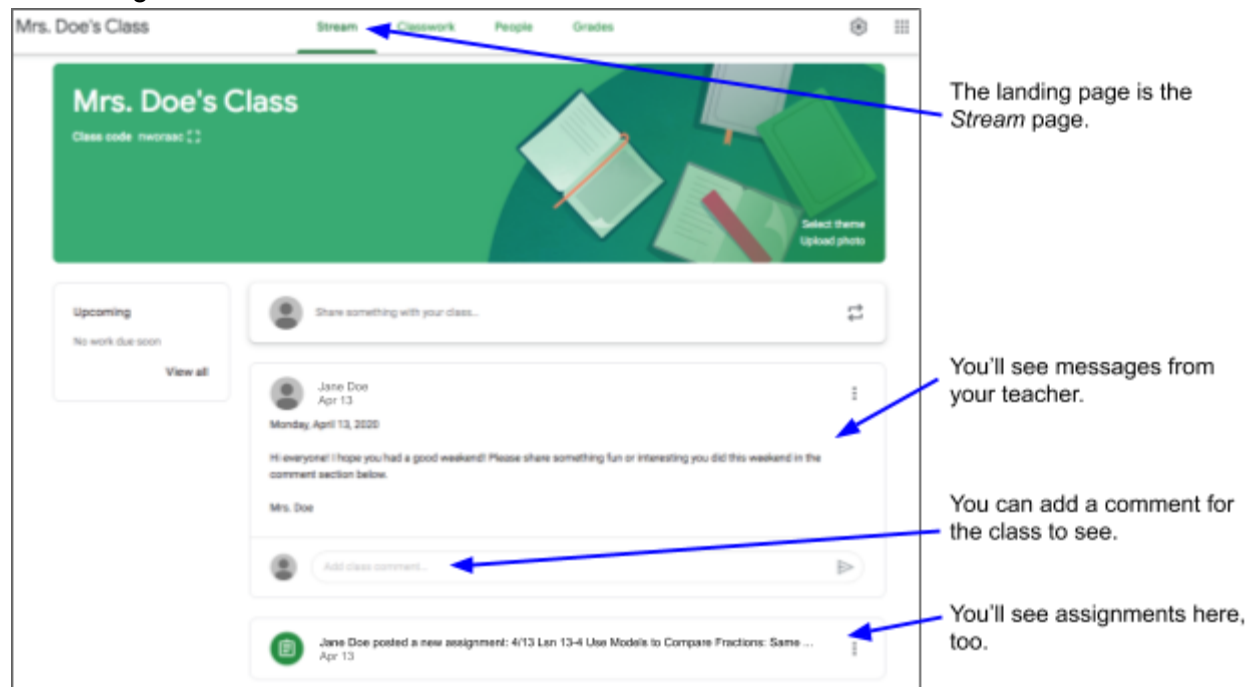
Mrs. Doe's Class

Stream Classwork People Grades

Mrs. Doe's Class

Class code nworaac

Select theme
Upload photo

Upcoming
No work due soon
View all

Share something with your class...

Jane Doe
Apr 13

Monday, April 13, 2020

Hi everyone! I hope you had a good weekend! Please share something fun or interesting you did this weekend in the comment section below.

Mrs. Doe

Add class comment...

Jane Doe posted a new assignment: 4/13 Lsn 13-4 Use Models to Compare Fractions: Same ...
Apr 13

The landing page is the *Stream* page.

You'll see messages from your teacher.

You can add a comment for the class to see.

You'll see assignments here, too.